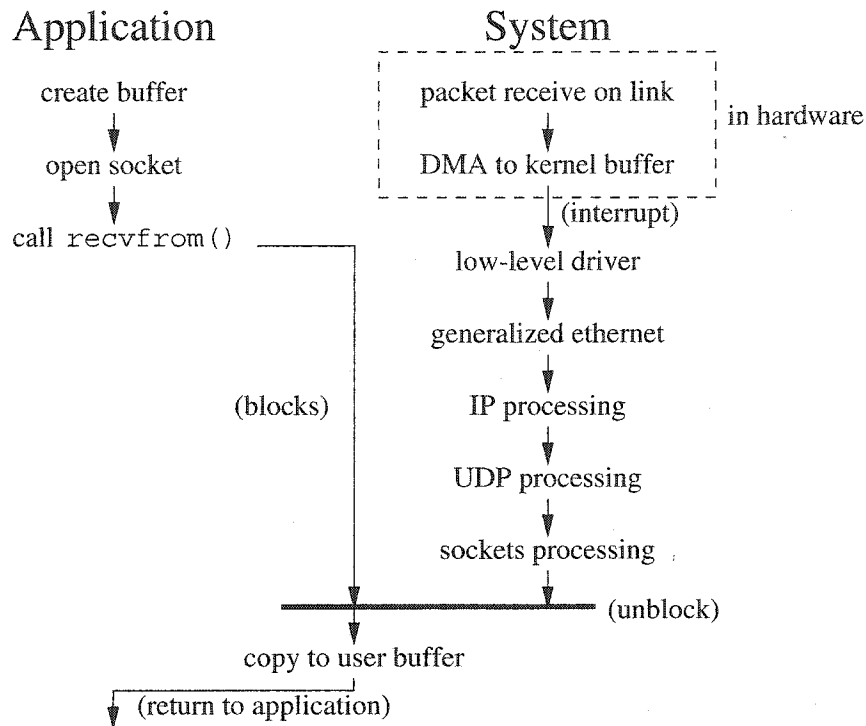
Application

System

create buffer

open socket

call recvfrom()

packet receive on link

DMA to kernel buffer

in hardware

(interrupt)

low-level driver

generalized ethernet

(blocks)

IP processing

UDP processing

sockets processing

(unblock)

copy to user buffer

(return to application)